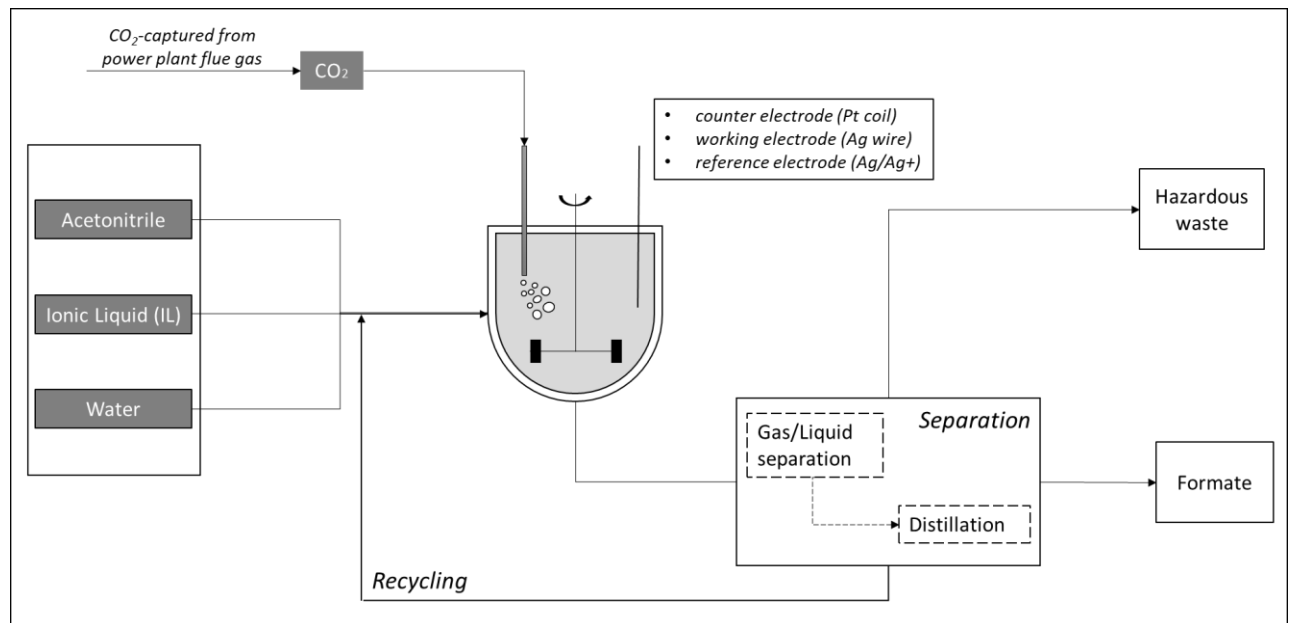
$CO_2$-captured from power plant flue gas

$CO_2$

• counter electrode (Pt coil)
• working electrode (Ag wire)
• reference electrode (Ag/Ag+)

Acetonitrile

Ionic Liquid (IL)

Water

Hazardous waste

Separation

Gas/Liquid separation

Distillation

Formate

Recycling